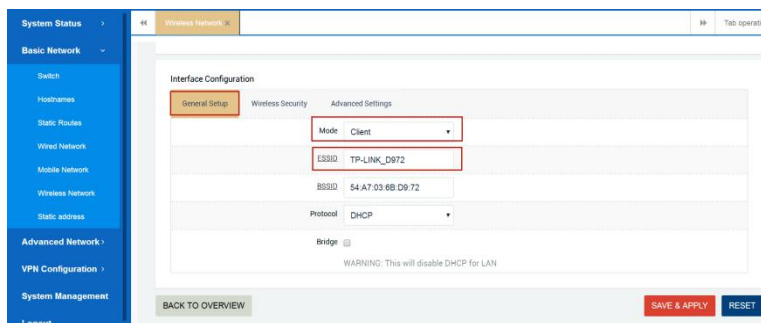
System Status ›
Basic Network ˅
Switch
Hostnames
Static Routes
Wired Network
Mobile Network
Wireless Network
Static address
Advanced Network ›
VPN Configuration ›
System Management
Logout

«
Wireless Network ×
»
Tab operati

Interface Configuration
General Setup
Wireless Security
Advanced Settings

Mode Client
ESSID TP-LINK_D972
BSSID 54:A7:03:6B:D9:72
Protocol DHCP
Bridge
WARNING: This will disable DHCP for LAN

BACK TO OVERVIEW
SAVE & APPLY
RESET